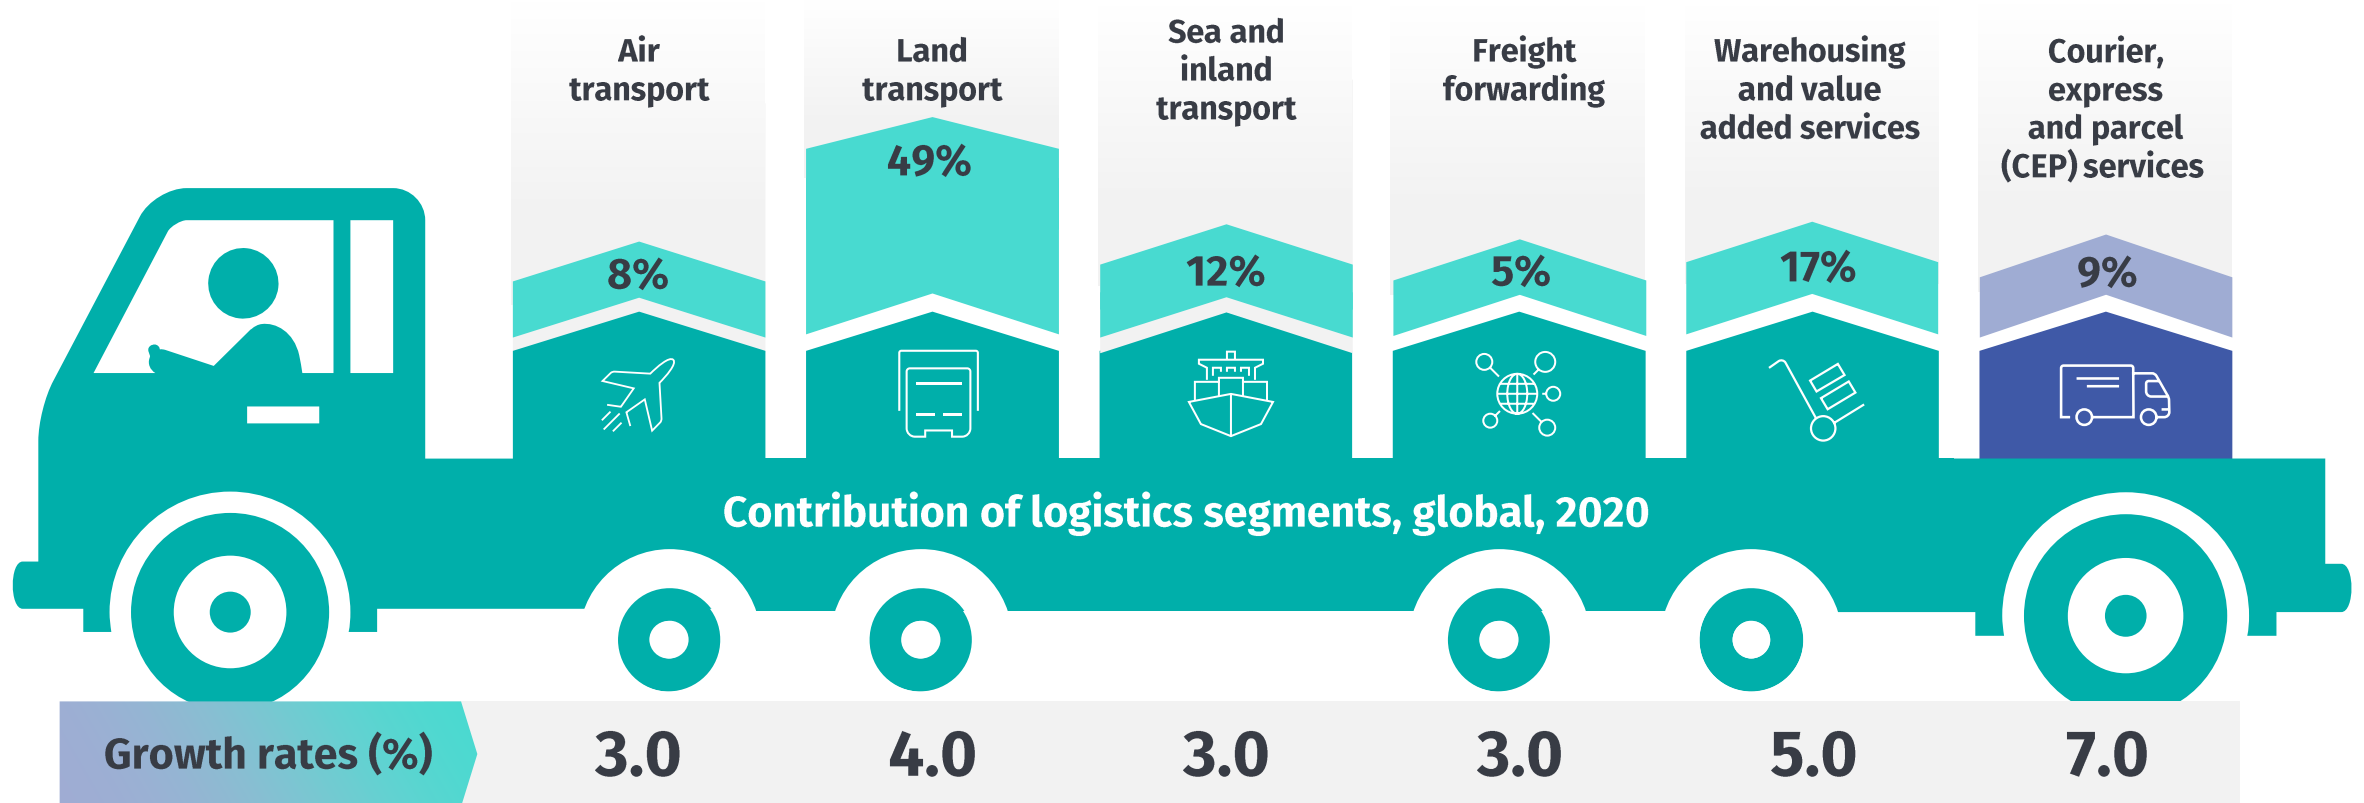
Air transport
8%

Land transport
49%

Sea and inland transport
12%

Freight forwarding
5%

Warehousing and value added services
17%

Courier, express and parcel (CEP) services
9%

Contribution of logistics segments, global, 2020

| Growth rates (%) | 3.0 | 4.0 | 3.0 | 3.0 | 5.0 | 7.0 |
|---|---|---|---|---|---|---|